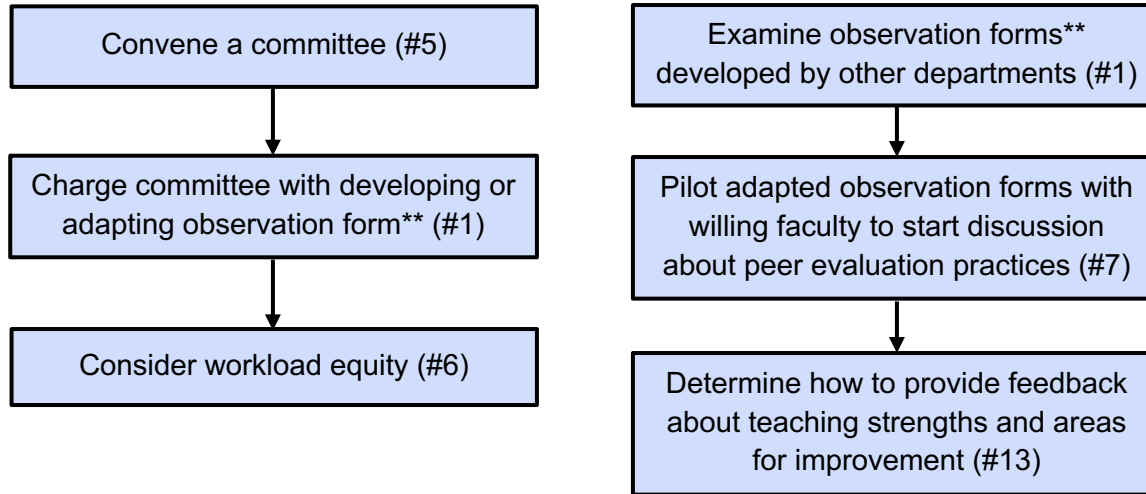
Convene a committee (#5)

Charge committee with developing or adapting observation form** (#1)

Consider workload equity (#6)

Examine observation forms** developed by other departments (#1)

Pilot adapted observation forms with willing faculty to start discussion about peer evaluation practices (#7)

Determine how to provide feedback about teaching strengths and areas for improvement (#13)